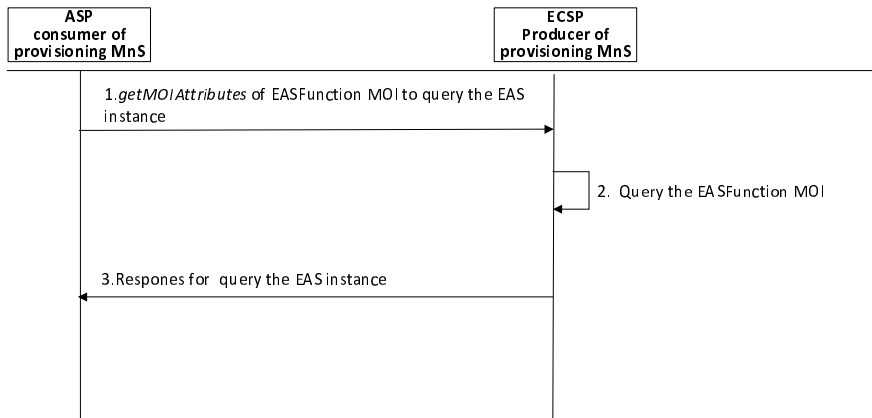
ASP
consumer of
provisioning MnS

ECSP
Producer of
provisioning MnS

1.*getMOIAttributes* of EASFunction MOI to query the EAS instance

2. Query the EASFunction MOI

3.Respones for query the EAS instance